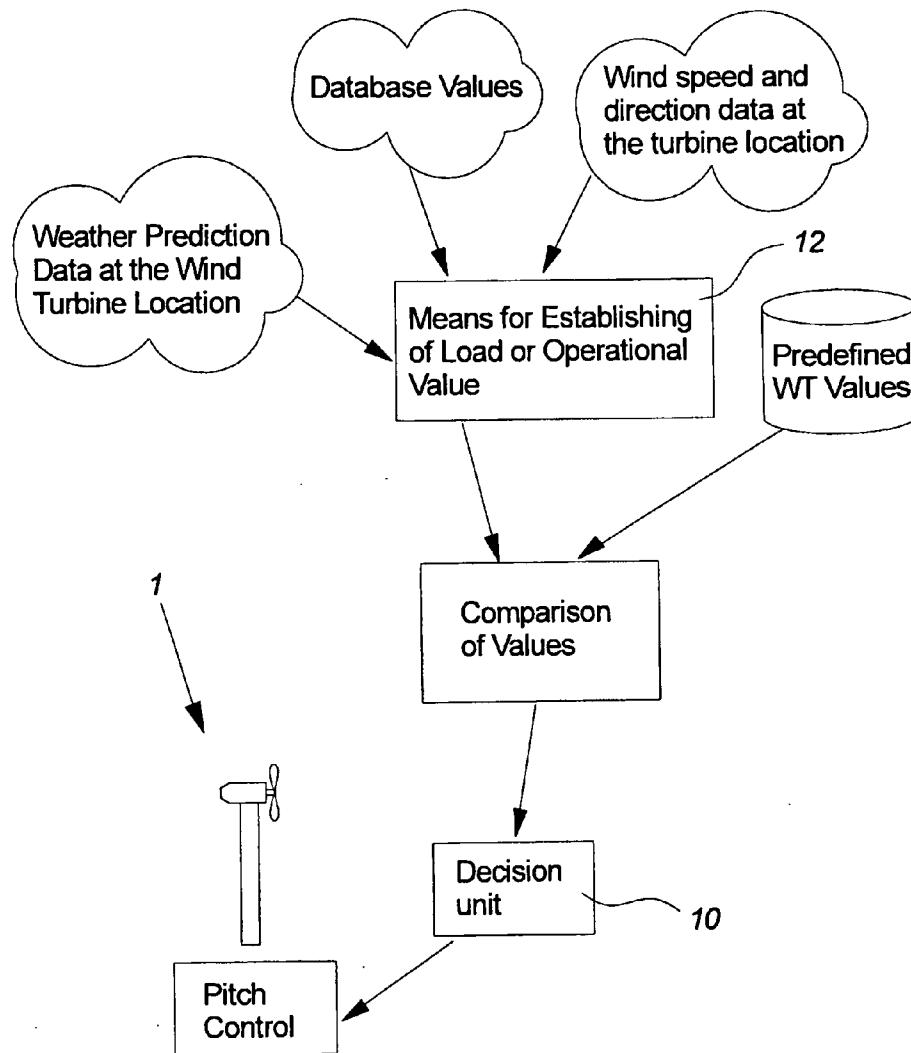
Database Values

Wind speed and direction data at the turbine location

Weather Prediction Data at the Wind Turbine Location

12

Means for Establishing of Load or Operational Value

Predefined WT Values

Comparison of Values

1

Decision unit

10

Pitch Control